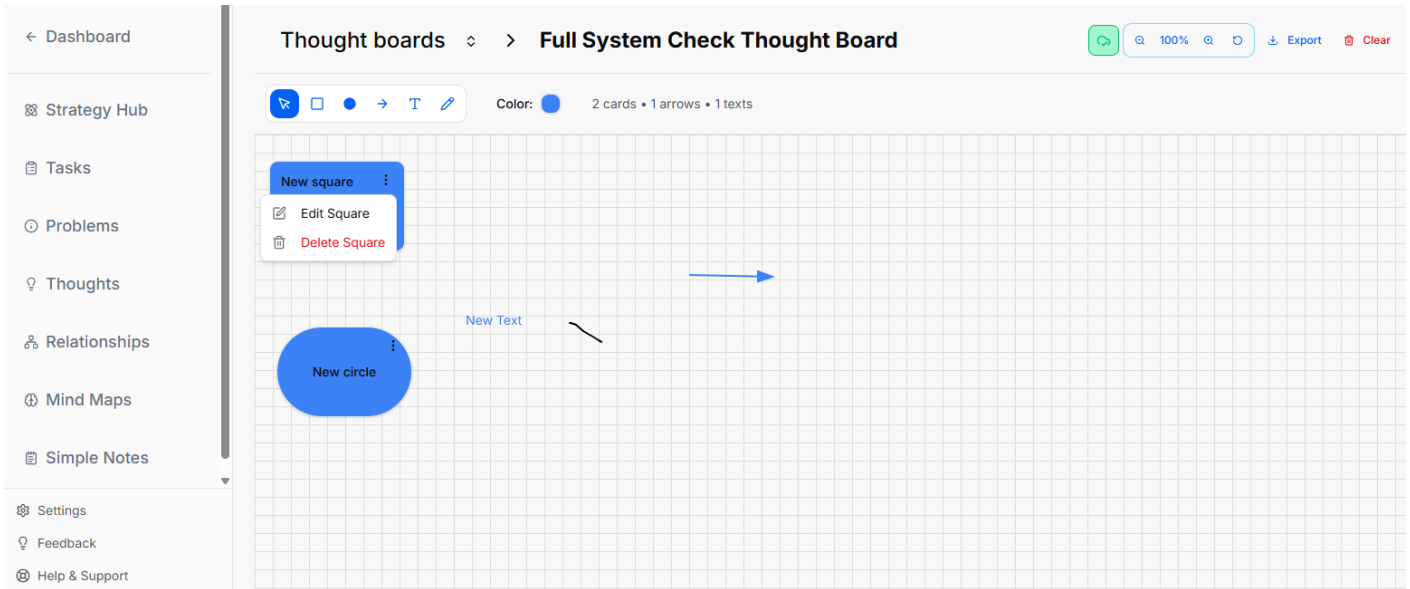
← Dashboard

Strategy Hub

Tasks

Problems

Thoughts

Relationships

Mind Maps

Simple Notes

Settings

Feedback

Help & Support

Thought boards > Full System Check Thought Board

100%

Export

Clear

Color:

2 cards • 1 arrows • 1 texts

New square

Edit Square

Delete Square

New Text

New circle